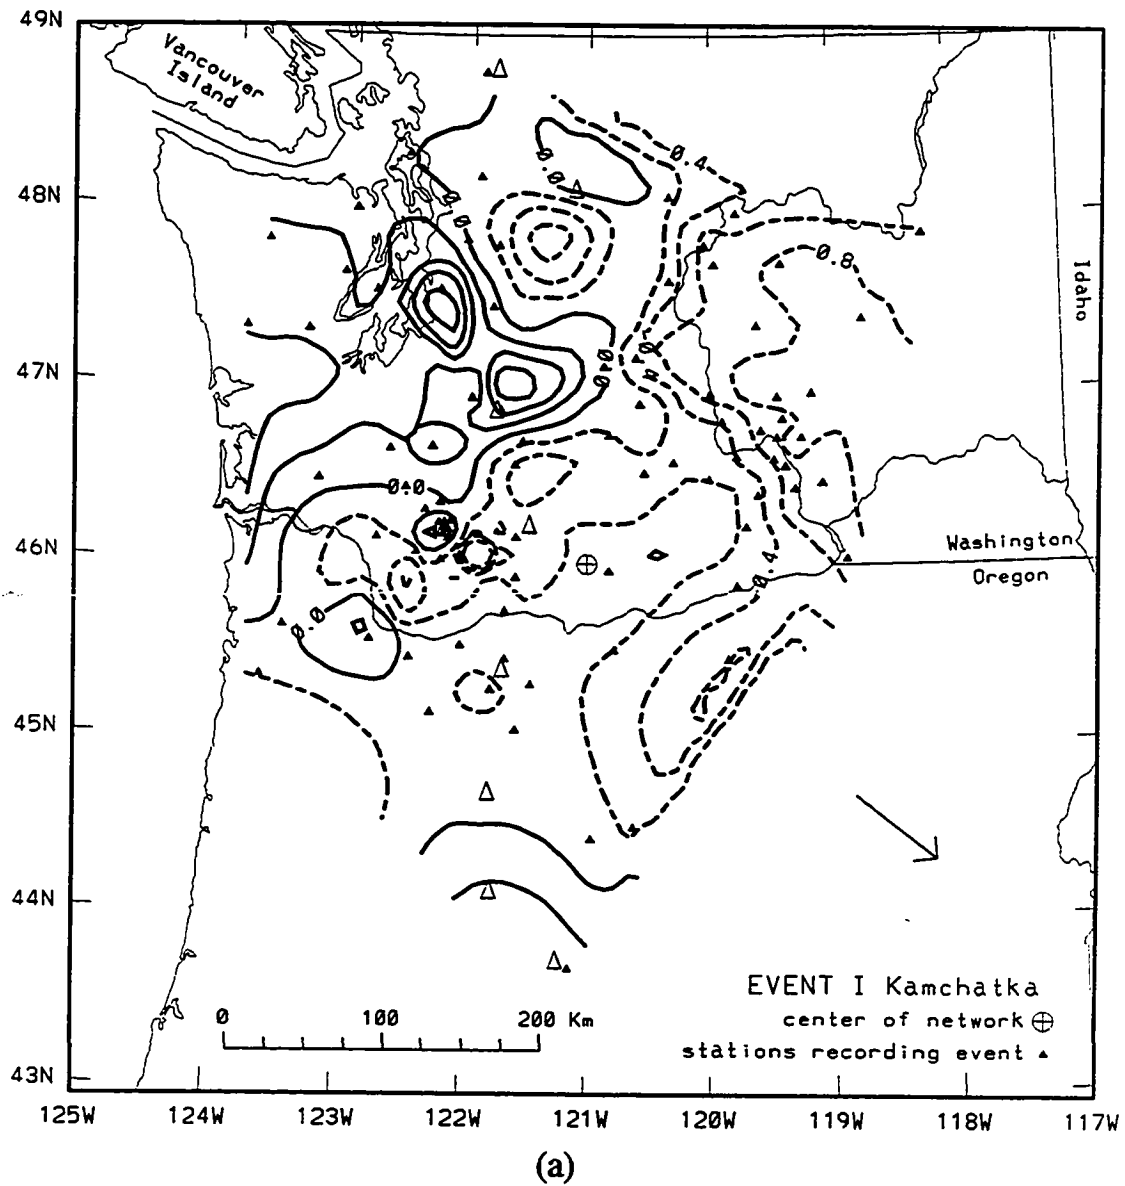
49N
48N
47N
46N
45N
44N
43N
Vancouver Island
Idaho
Washington
Oregon
0.4
0.8
0.0
0.0
0.0
0.4
0.0
v
EVENT I Kamchatka
center of network $\oplus$
stations recording event ▲
0 100 200 Km
125W 124W 123W 122W 121W 120W 119W 118W 117W
(a)